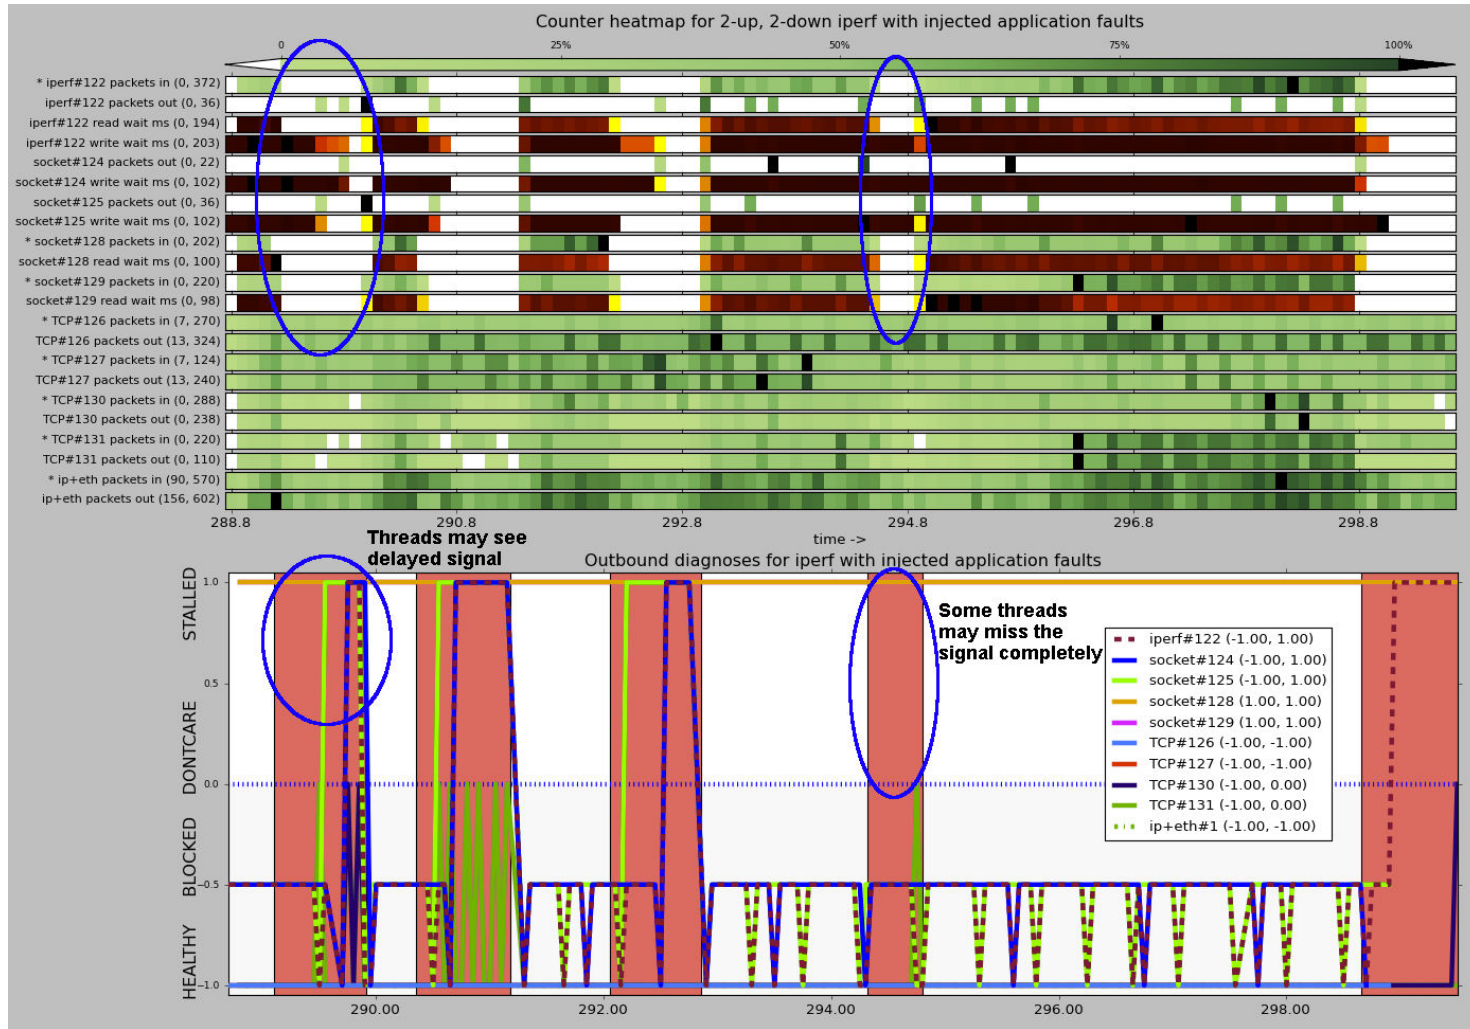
Counter heatmap for 2-up, 2-down iperf with injected application faults

0 25% 50% 75% 100%

* iperf#122 packets in (0, 372)
iperf#122 packets out (0, 36)
iperf#122 read wait ms (0, 194)
iperf#122 write wait ms (0, 203)
socket#124 packets out (0, 22)
socket#124 write wait ms (0, 102)
socket#125 packets out (0, 36)
socket#125 write wait ms (0, 102)
* socket#128 packets in (0, 202)
socket#128 read wait ms (0, 100)
* socket#129 packets in (0, 220)
socket#129 read wait ms (0, 98)
* TCP#126 packets in (7, 270)
TCP#126 packets out (13, 324)
* TCP#127 packets in (7, 124)
TCP#127 packets out (13, 240)
* TCP#130 packets in (0, 288)
TCP#130 packets out (0, 238)
* TCP#131 packets in (0, 220)
TCP#131 packets out (0, 110)
* ip+eth packets in (90, 570)
ip+eth packets out (156, 602)

288.8 290.8 292.8 294.8 296.8 298.8

time ->

Threads may see delayed signal

Outbound diagnoses for iperf with injected application faults

Some threads may miss the signal completely

STALLED DONTCARE BLOCKED HEALTHY

1.0 0.5 0.0 -0.5 -1.0

iperf#122 (-1.00, 1.00)
socket#124 (-1.00, 1.00)
socket#125 (-1.00, 1.00)
socket#128 (1.00, 1.00)
socket#129 (1.00, 1.00)
TCP#126 (-1.00, -1.00)
TCP#127 (-1.00, -1.00)
TCP#130 (-1.00, 0.00)
TCP#131 (-1.00, 0.00)
ip+eth#1 (-1.00, -1.00)

290.00 292.00 294.00 296.00 298.00